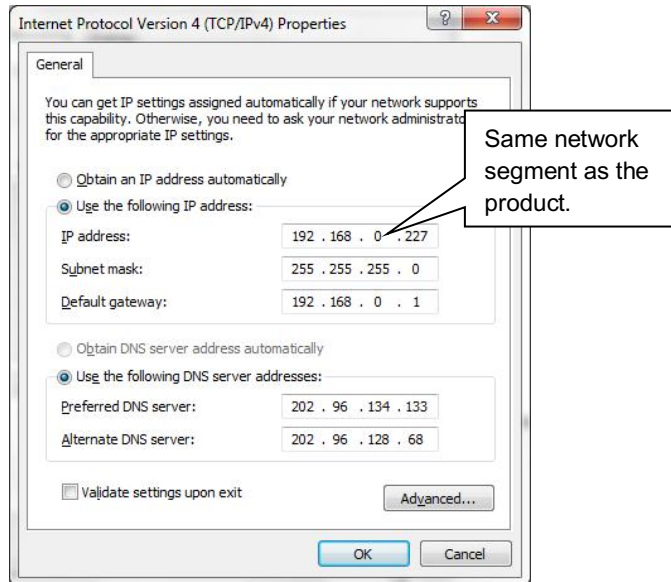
Internet Protocol Version 4 (TCP/IPv4) Properties

General

You can get IP settings assigned automatically if your network supports this capability. Otherwise, you need to ask your network administrato for the appropriate IP settings.

Same network segment as the product.

Obtain an IP address automatically

Use the following IP address:

IP address: 192 . 168 . 0 . 227

Subnet mask: 255 . 255 . 255 . 0

Default gateway: 192 . 168 . 0 . 1

Obtain DNS server address automatically

Use the following DNS server addresses:

Preferred DNS server: 202 . 96 . 134 . 133

Alternate DNS server: 202 . 96 . 128 . 68

Validate settings upon exit

Advanced...

OK

Cancel